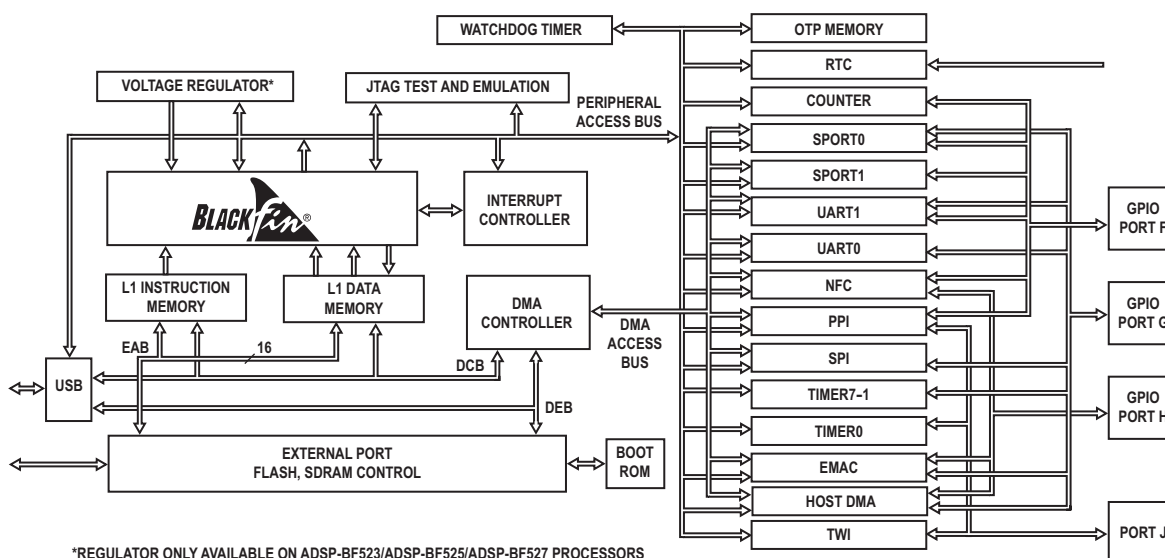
WATCHDOG TIMER

OTP MEMORY

RTC

VOLTAGE REGULATOR*

JTAG TEST AND EMULATION

PERIPHERAL ACCESS BUS

COUNTER

SPORT0

SPORT1

BLACKfin®

INTERRUPT CONTROLLER

UART1

GPIO PORT F

UART0

L1 INSTRUCTION MEMORY

L1 DATA MEMORY

NFC

DMA CONTROLLER

GPIO PORT G

DMA ACCESS BUS

PPI

EAB

16

SPI

USB

DCB

TIMER7–1

GPIO PORT H

DEB

TIMER0

EXTERNAL PORT FLASH, SDRAM CONTROL

BOOT ROM

EMAC

HOST DMA

TWI

PORT J

*REGULATOR ONLY AVAILABLE ON ADSP-BF523/ADSP-BF525/ADSP-BF527 PROCESSORS